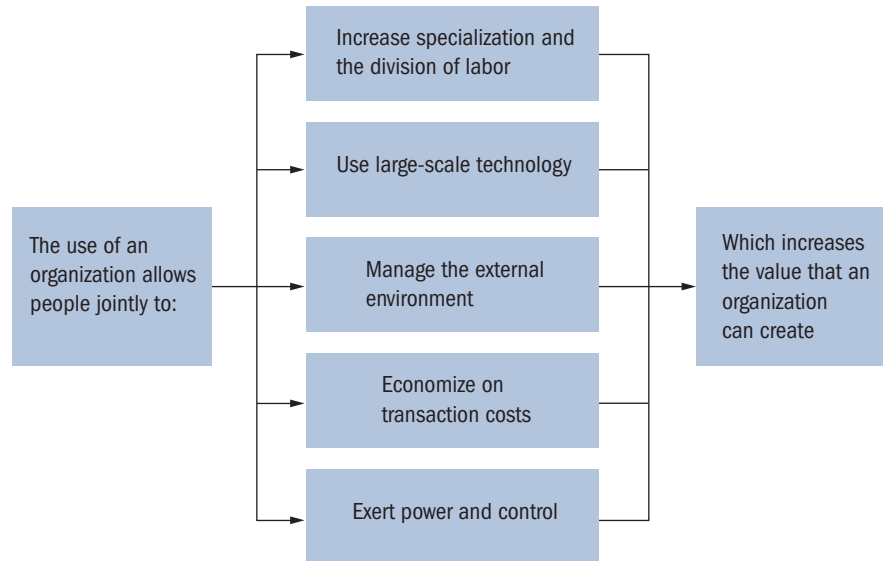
The use of an organization allows people jointly to:

Increase specialization and the division of labor

Use large-scale technology

Manage the external environment

Economize on transaction costs

Exert power and control

Which increases the value that an organization can create